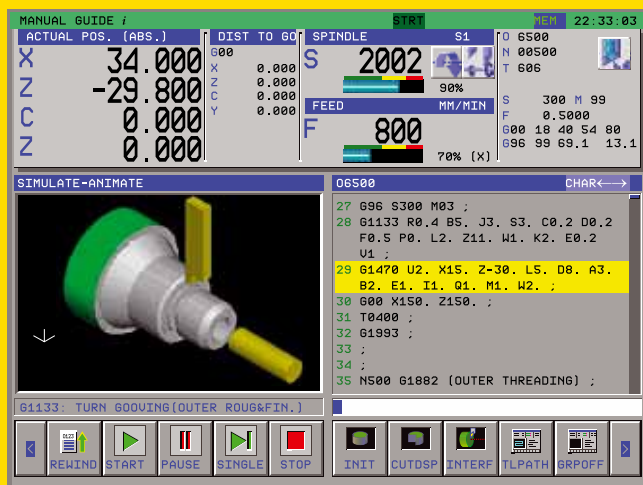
MANUAL GUIDE i
STRT
MEM
22:33:03

ACTUAL POS. (ABS.)
X 34.000
Z -29.800
C 0.000
Z 0.000

DIST TO GO
G00
X 0.000
Z 0.000
C 0.000
Y 0.000

SPINDLE S1
S 2002
90%

FEED MM/MIN
F 800
70% (X)

O 6500
N 00500
T 606

S 300 M 99
F 0.5000
G00 18 40 54 80
G96 99 69.1 13.1

SIMULATE-ANIMATE

O6500
CHAR←→

27 G96 S300 M03 ;
28 G1133 R0.4 B5. J3. S3. C0.2 D0.2 F0.5 P0. L2. Z11. W1. K2. E0.2 V1 ;
29 G1470 U2. X15. Z-30. L5. D8. A3. B2. E1. I1. Q1. M1. W2. ;
30 G00 X150. Z150. ;
31 T0400 ;
32 G1993 ;
33 ;
34 ;
35 N500 G1882 (OUTER THREADING) ;

G1133: TURN GOOVING(OUTER ROUG&FIN.)

REWIND
START
PAUSE
SINGLE
STOP
INIT
CUTDSP
INTERF
TLPATH
GRPOFF